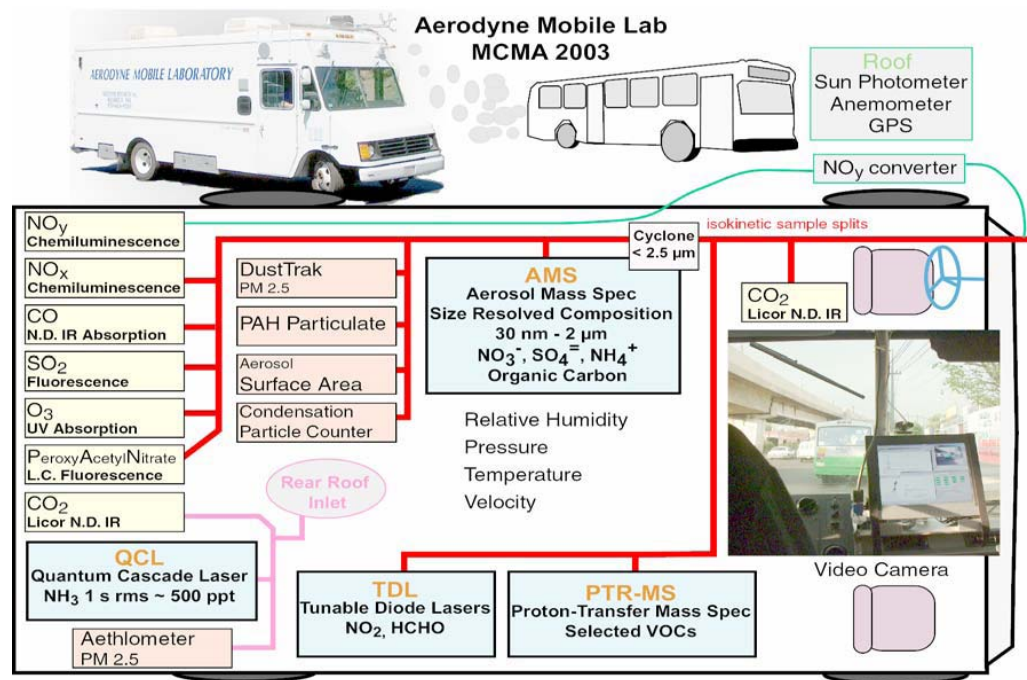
Aerodyne Mobile Lab
MCMA 2003

AERODYNE MOBILE LABORATORY

Roof
Sun Photometer
Anemometer
GPS

NO$_y$ converter

isokinetic sample splits

NO$_y$
Chemiluminescence

NO$_x$
Chemiluminescence

CO
N.D. IR Absorption

SO$_2$
Fluorescence

O$_3$
UV Absorption

PeroxyAcetylNitrate
L.C. Fluorescence

CO$_2$
Licor N.D. IR

DustTrak
PM 2.5

PAH Particulate

Aerosol
Surface Area

Condensation
Particle Counter

Cyclone
< 2.5 µm

AMS
Aerosol Mass Spec
Size Resolved Composition
30 nm - 2 µm
NO$_3^-$, SO$_4^=$, NH$_4^+$
Organic Carbon

CO$_2$
Licor N.D. IR

Relative Humidity
Pressure
Temperature
Velocity

Rear Roof
Inlet

QCL
Quantum Cascade Laser
NH$_3$ 1 s rms ~ 500 ppt

Aethlometer
PM 2.5

TDL
Tunable Diode Lasers
NO$_2$, HCHO

PTR-MS
Proton-Transfer Mass Spec
Selected VOCs

Video Camera